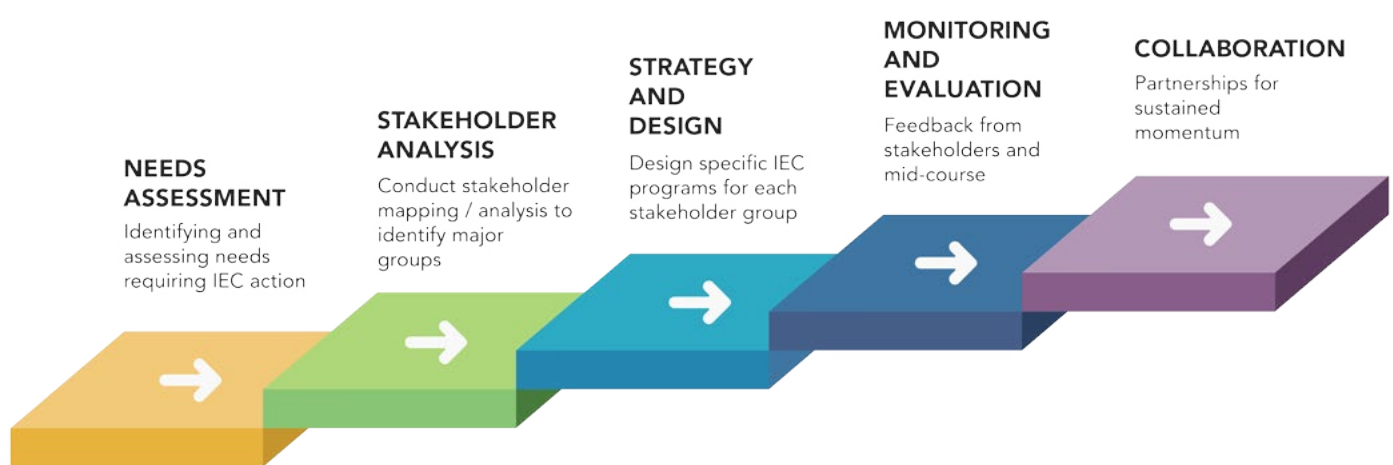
NEEDS ASSESSMENT
Identifying and assessing needs requiring IEC action

STAKEHOLDER ANALYSIS
Conduct stakeholder mapping / analysis to identify major groups

STRATEGY AND DESIGN
Design specific IEC programs for each stakeholder group

MONITORING AND EVALUATION
Feedback from stakeholders and mid-course

COLLABORATION
Partnerships for sustained momentum